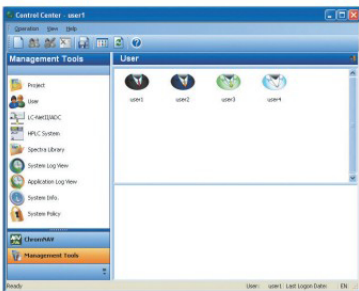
Control Center - user1

Operation View Help

Management Tools

User

user1

user2

user3

user4

Project

User

LC-Net II/ADC

HPLC System

Spectra Library

System Log View

Application Log View

System Info.

System Policy

ChromNAV

Management Tools

Ready

User: user1 Last Logon Date: EN